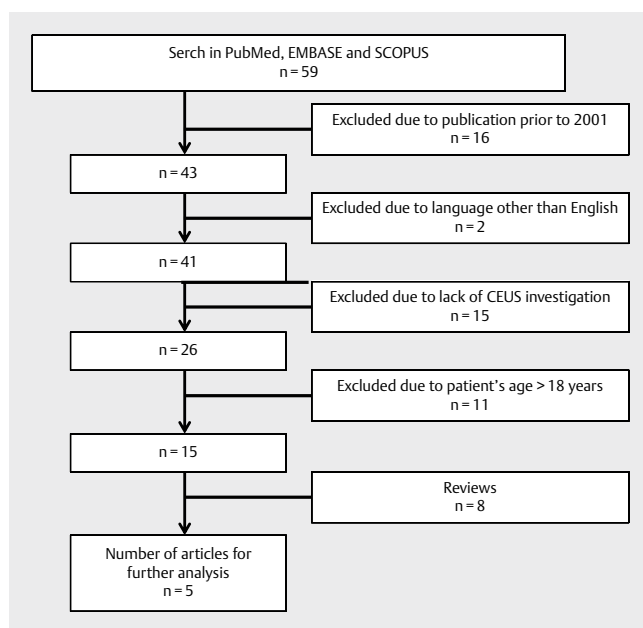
Serch in PubMed, EMBASE and SCOPUS
n = 59

Excluded due to publication prior to 2001
n = 16

n = 43

Excluded due to language other than English
n = 2

n = 41

Excluded due to lack of CEUS investigation
n = 15

n = 26

Excluded due to patient's age > 18 years
n = 11

n = 15

Reviews
n = 8

Number of articles for further analysis
n = 5